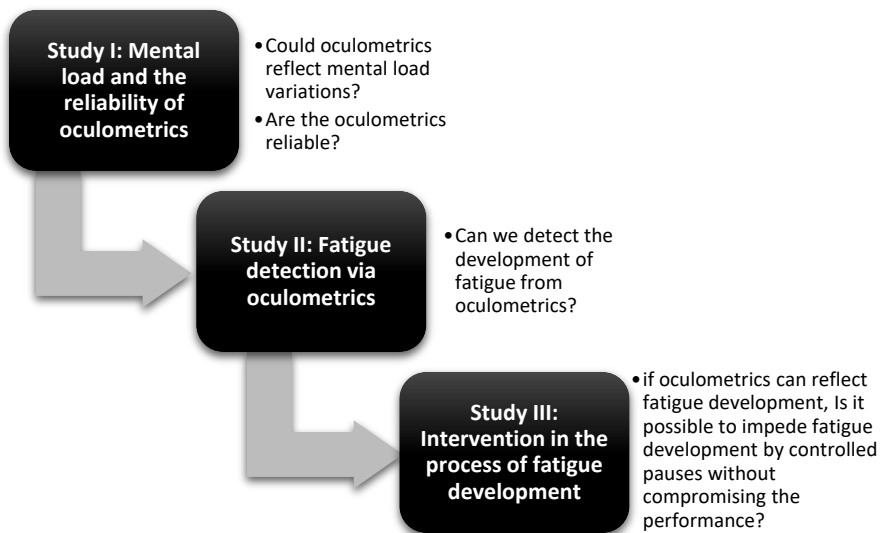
Study I: Mental load and the reliability of oculometrics

• Could oculometrics reflect mental load variations?
• Are the oculometrics reliable?

Study II: Fatigue detection via oculometrics

• Can we detect the development of fatigue from oculometrics?

Study III: Intervention in the process of fatigue development

• if oculometrics can reflect fatigue development, Is it possible to impede fatigue development by controlled pauses without compromising the performance?